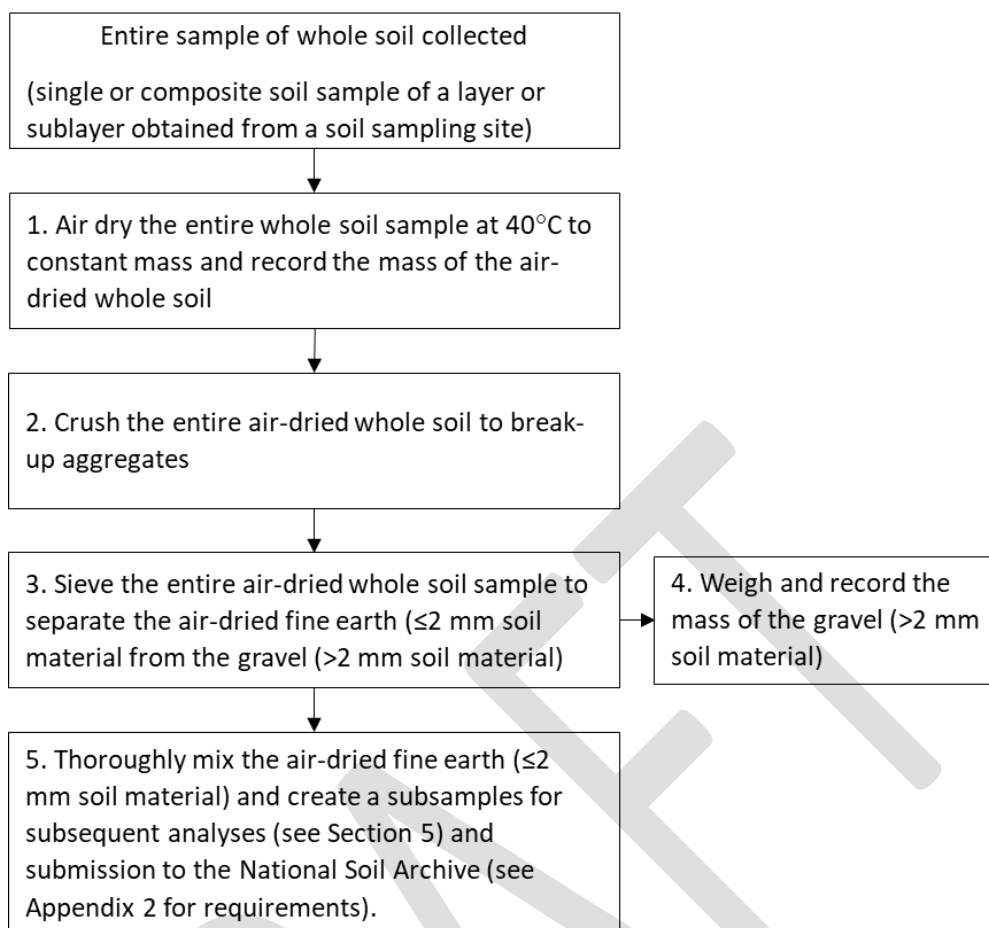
Entire sample of whole soil collected

(single or composite soil sample of a layer or sublayer obtained from a soil sampling site)

1. Air dry the entire whole soil sample at 40°C to constant mass and record the mass of the air-dried whole soil

2. Crush the entire air-dried whole soil to break-up aggregates

3. Sieve the entire air-dried whole soil sample to separate the air-dried fine earth (≤2 mm soil material from the gravel (>2 mm soil material)

4. Weigh and record the mass of the gravel (>2 mm soil material)

5. Thoroughly mix the air-dried fine earth (≤2 mm soil material) and create a subsamples for subsequent analyses (see Section 5) and submission to the National Soil Archive (see Appendix 2 for requirements).

DRAFT